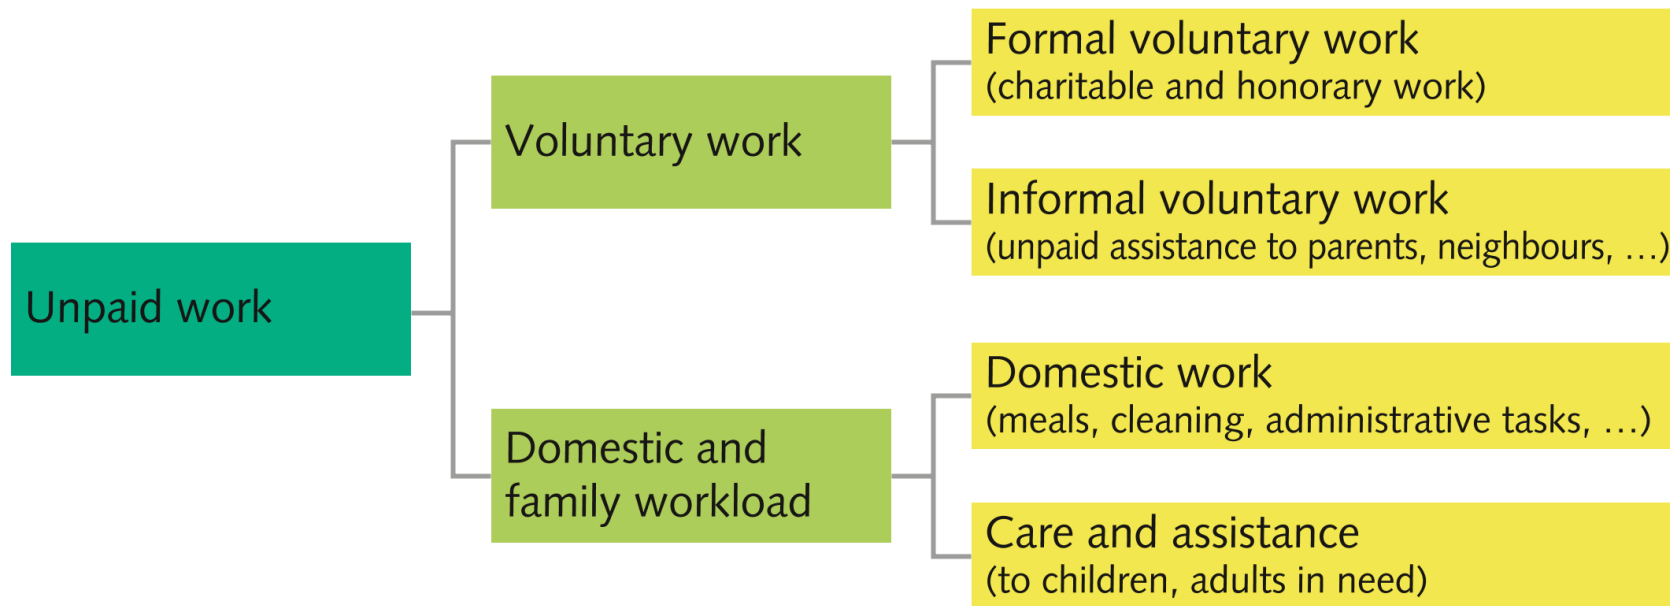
Unpaid work

Voluntary work

Formal voluntary work
(charitable and honorary work)

Informal voluntary work
(unpaid assistance to parents, neighbours, …)

Domestic and family workload

Domestic work
(meals, cleaning, administrative tasks, …)

Care and assistance
(to children, adults in need)